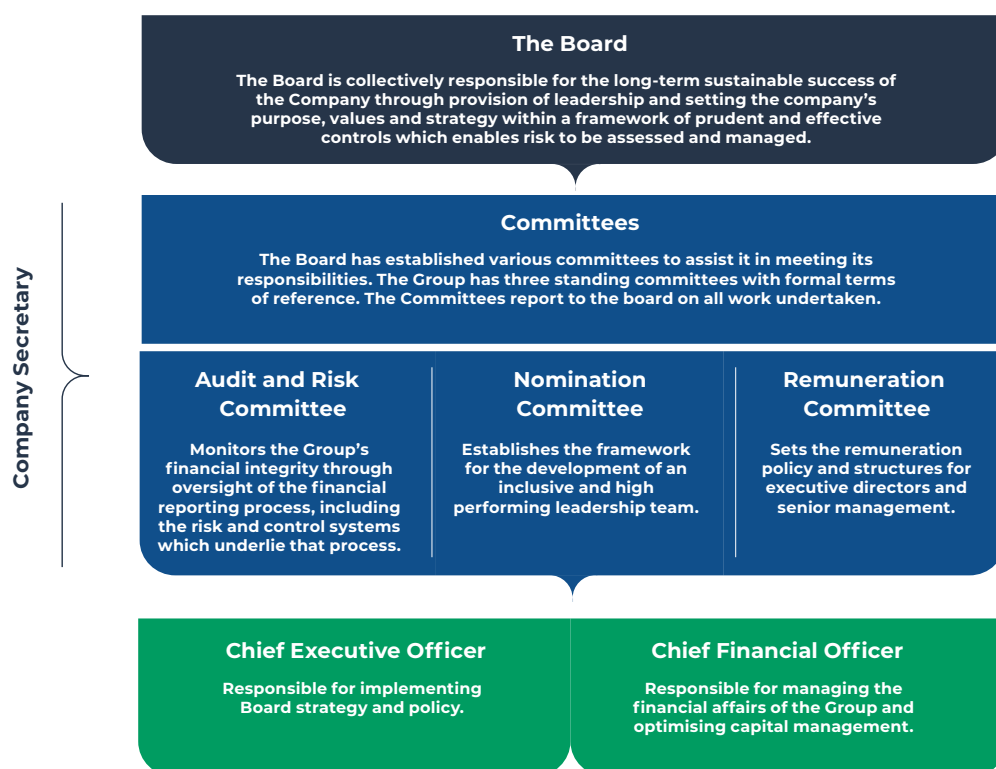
The Board

The Board is collectively responsible for the long-term sustainable success of the Company through provision of leadership and setting the company's purpose, values and strategy within a framework of prudent and effective controls which enables risk to be assessed and managed.

Company Secretary

Committees

The Board has established various committees to assist it in meeting its responsibilities. The Group has three standing committees with formal terms of reference. The Committees report to the board on all work undertaken.

Audit and Risk Committee

Monitors the Group's financial integrity through oversight of the financial reporting process, including the risk and control systems which underlie that process.

Nomination Committee

Establishes the framework for the development of an inclusive and high performing leadership team.

Remuneration Committee

Sets the remuneration policy and structures for executive directors and senior management.

Chief Executive Officer

Responsible for implementing Board strategy and policy.

Chief Financial Officer

Responsible for managing the financial affairs of the Group and optimising capital management.